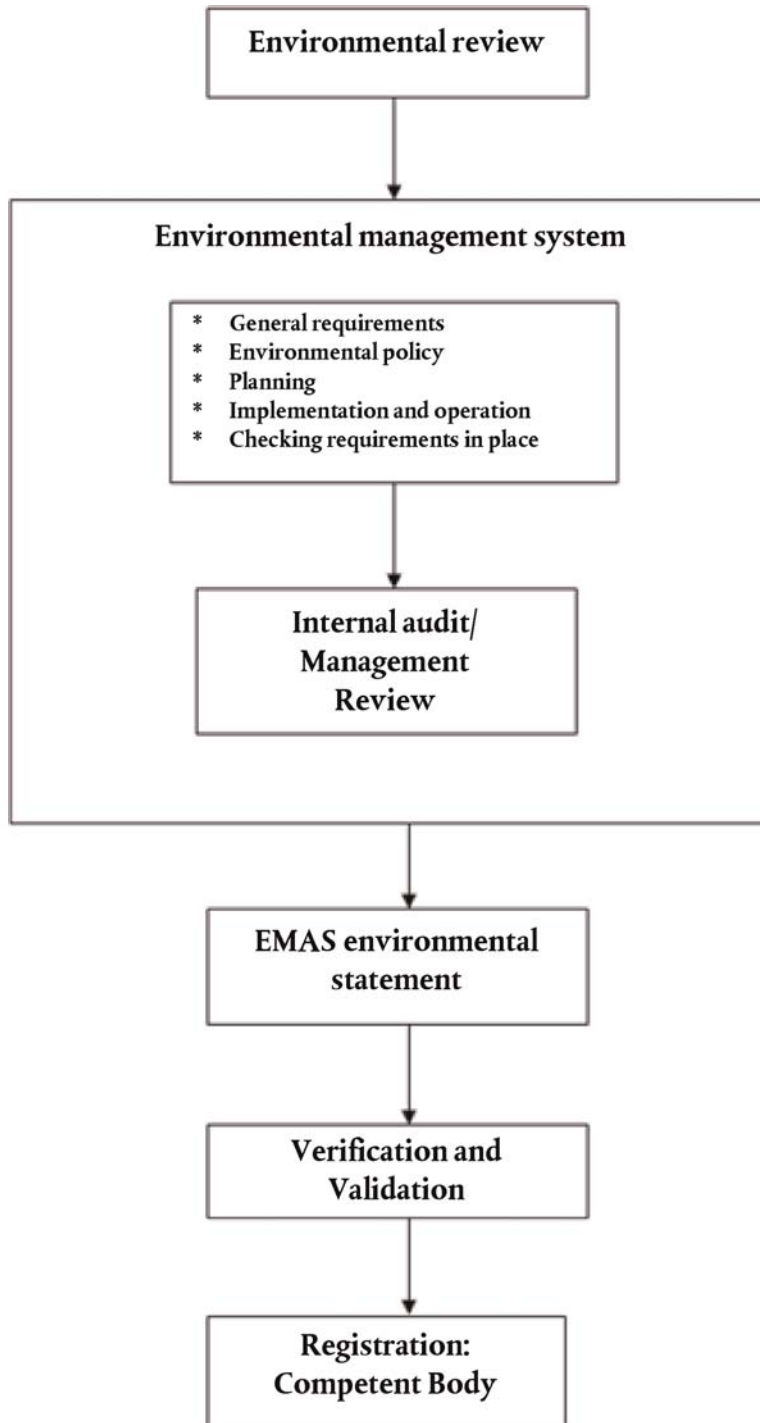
Environmental review

Environmental management system

* General requirements
* Environmental policy
* Planning
* Implementation and operation
* Checking requirements in place

Internal audit/ Management Review

EMAS environmental statement

Verification and Validation

Registration: Competent Body